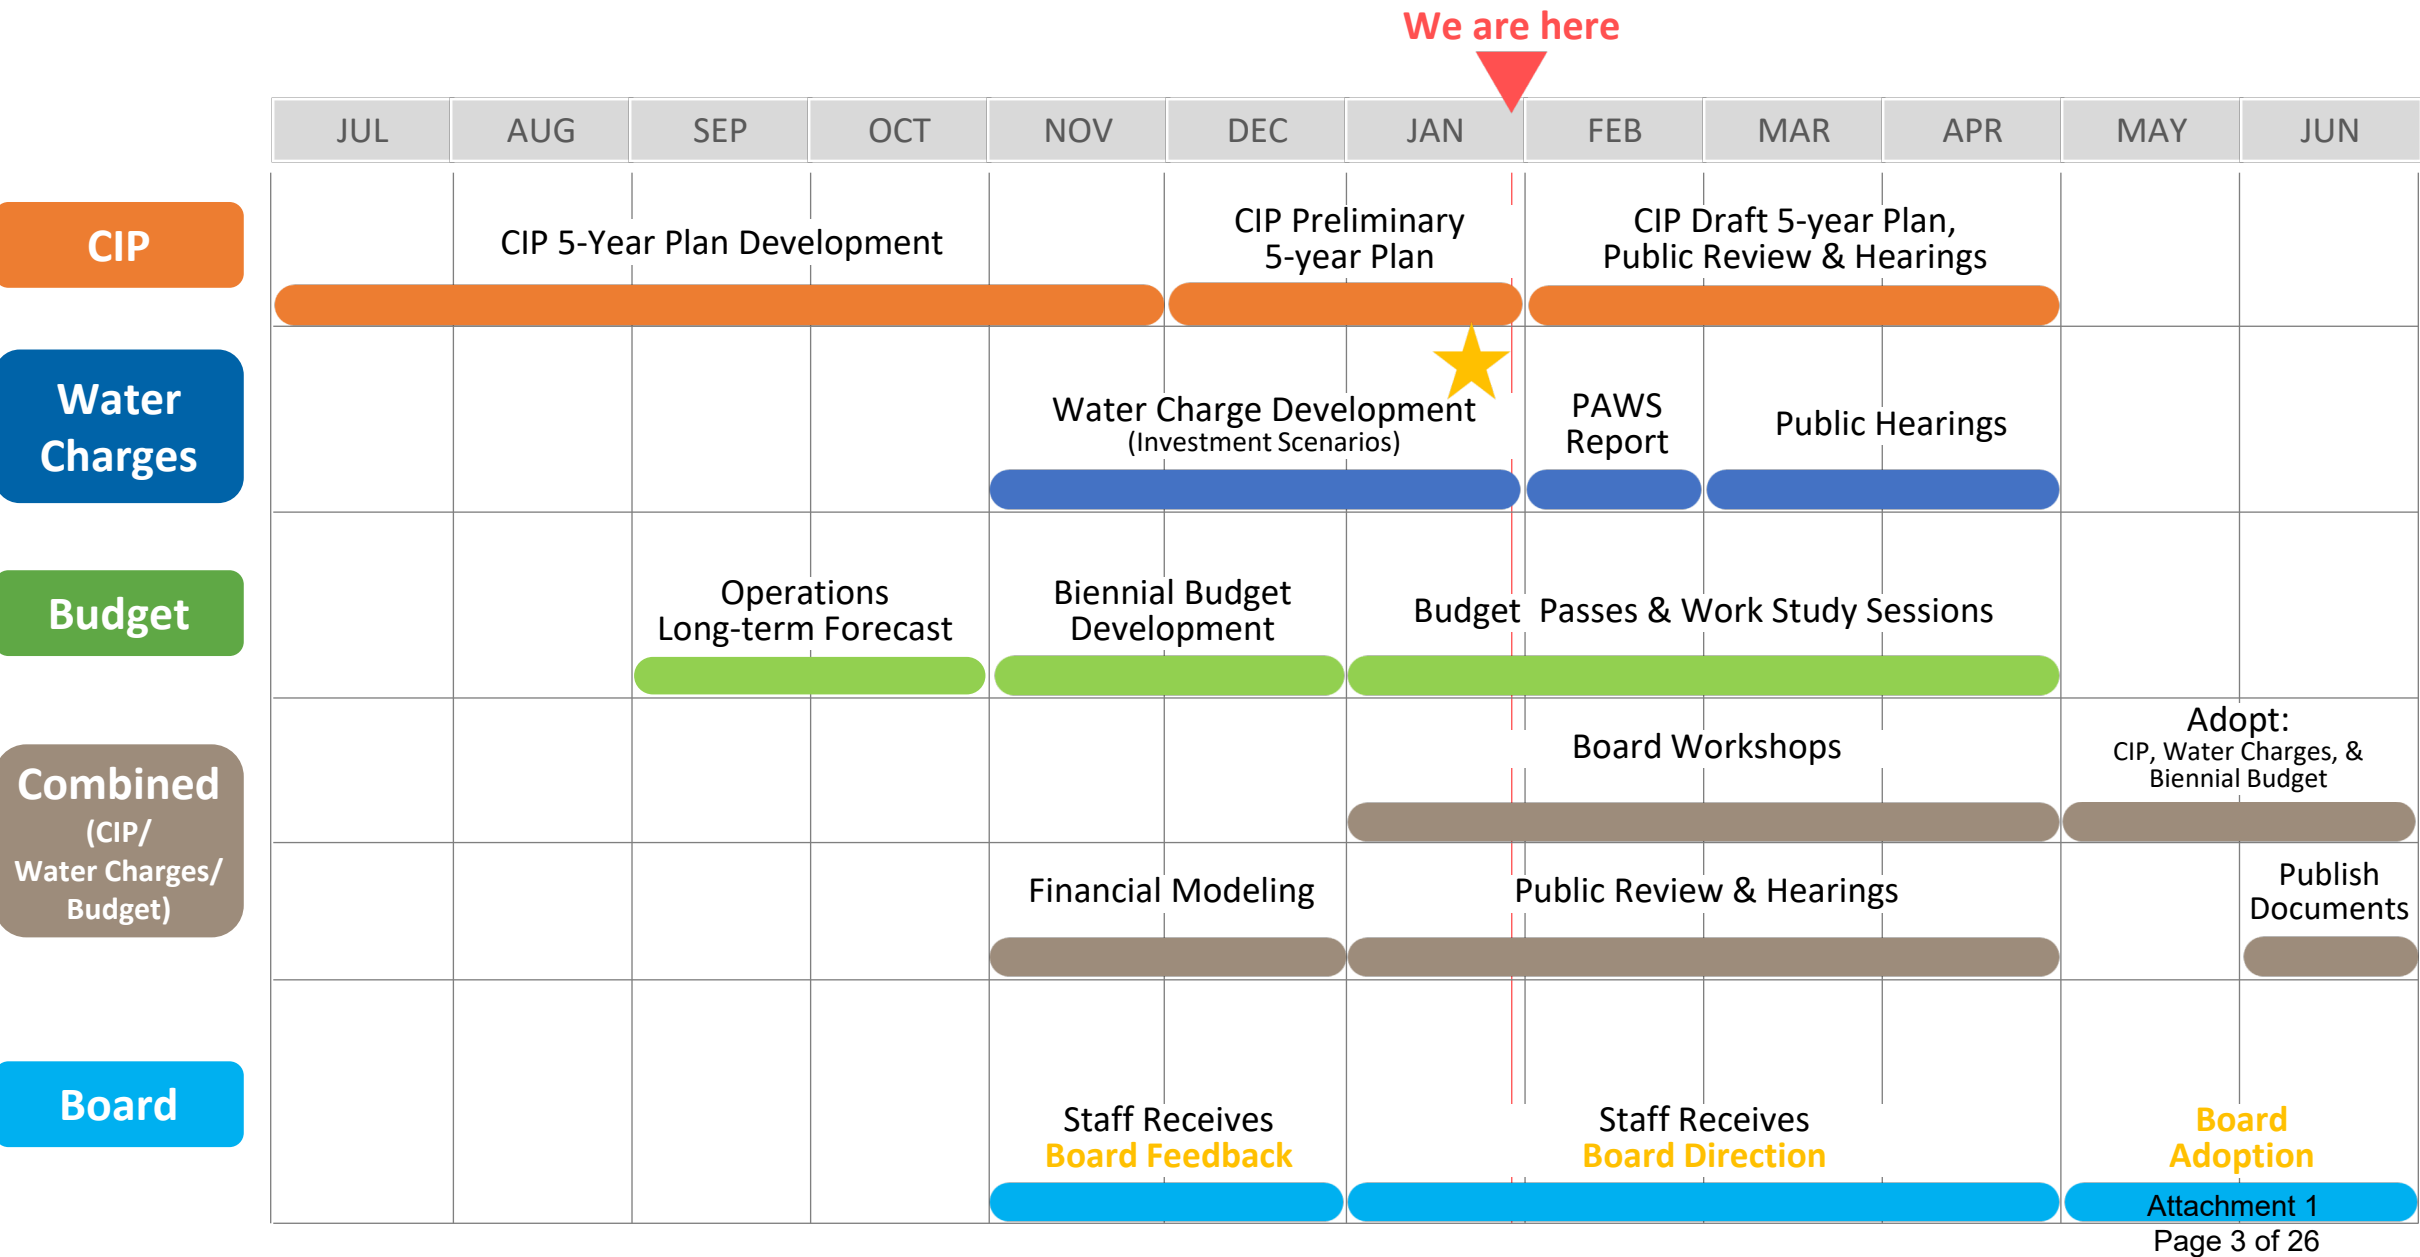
We are here

| JUL | AUG | SEP | OCT | NOV | DEC | JAN | FEB | MAR | APR | MAY | JUN |
|---|---|---|---|---|---|---|---|---|---|---|---|

CIP

CIP 5-Year Plan Development

CIP Preliminary 5-year Plan

CIP Draft 5-year Plan, Public Review & Hearings

Water Charges

Water Charge Development (Investment Scenarios)

PAWS Report

Public Hearings

Budget

Operations Long-term Forecast

Biennial Budget Development

Budget Passes & Work Study Sessions

Combined (CIP/ Water Charges/ Budget)

Board Workshops

Adopt: CIP, Water Charges, & Biennial Budget

Financial Modeling

Public Review & Hearings

Publish Documents

Board

Staff Receives Board Feedback

Staff Receives Board Direction

Board Adoption

Attachment 1
Page 3 of 26